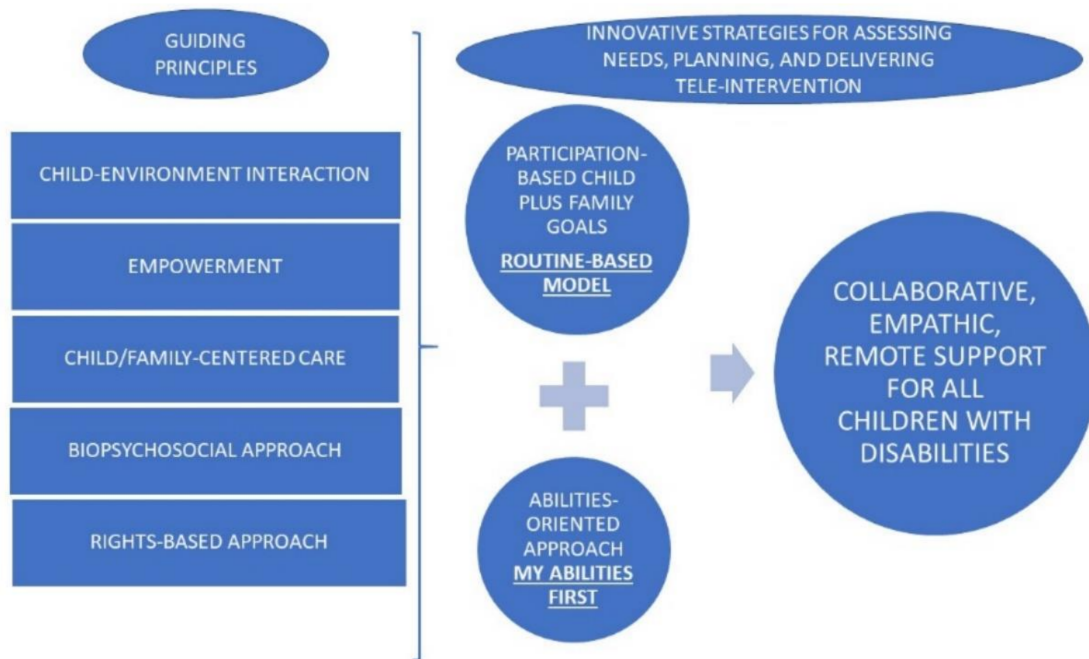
GUIDING PRINCIPLES

CHILD-ENVIRONMENT INTERACTION

EMPOWERMENT

CHILD/FAMILY-CENTERED CARE

BIOPSYCHOSOCIAL APPROACH

RIGHTS-BASED APPROACH

INNOVATIVE STRATEGIES FOR ASSESSING NEEDS, PLANNING, AND DELIVERING TELE-INTERVENTION

PARTICIPATION-BASED CHILD PLUS FAMILY GOALS

ROUTINE-BASED MODEL

ABILITIES-ORIENTED APPROACH

MY ABILITIES FIRST

COLLABORATIVE, EMPATHIC, REMOTE SUPPORT FOR ALL CHILDREN WITH DISABILITIES